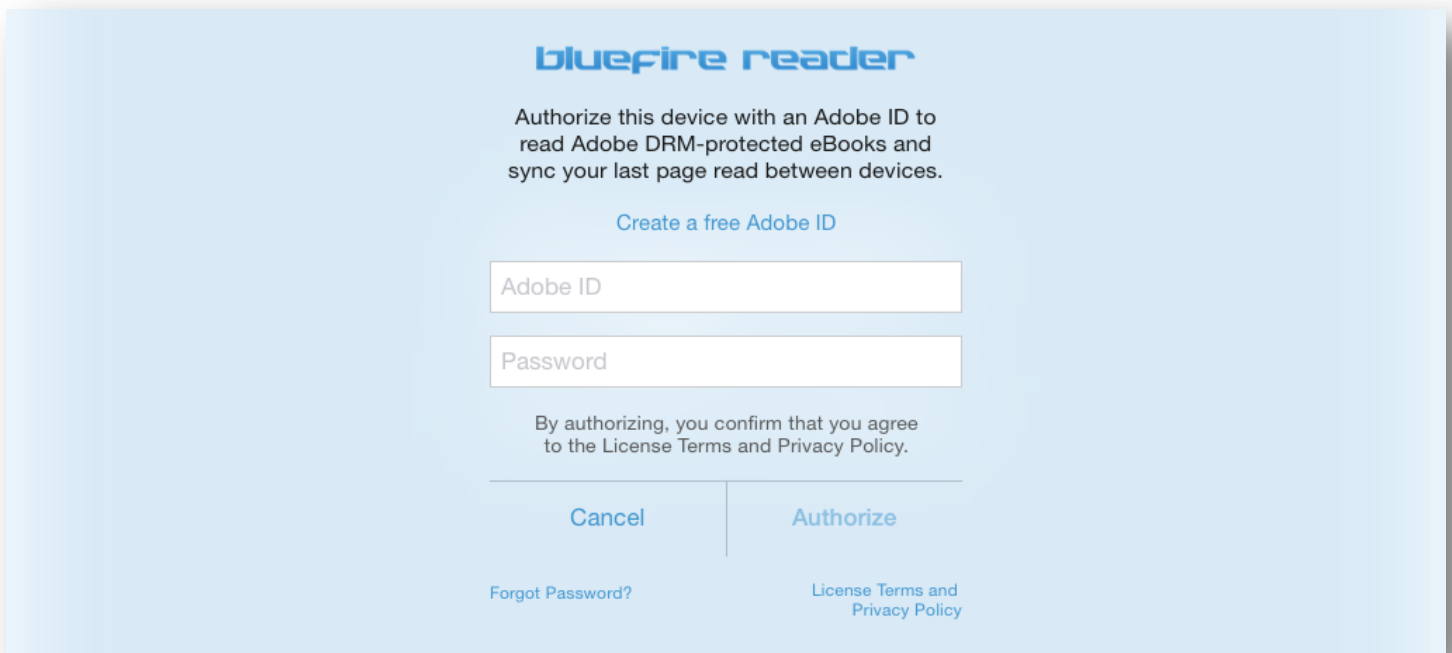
bluefire reader

Authorize this device with an Adobe ID to read Adobe DRM-protected eBooks and sync your last page read between devices.

Create a free Adobe ID

Adobe ID

Password

By authorizing, you confirm that you agree to the License Terms and Privacy Policy.

Cancel

Authorize

Forgot Password?

License Terms and Privacy Policy